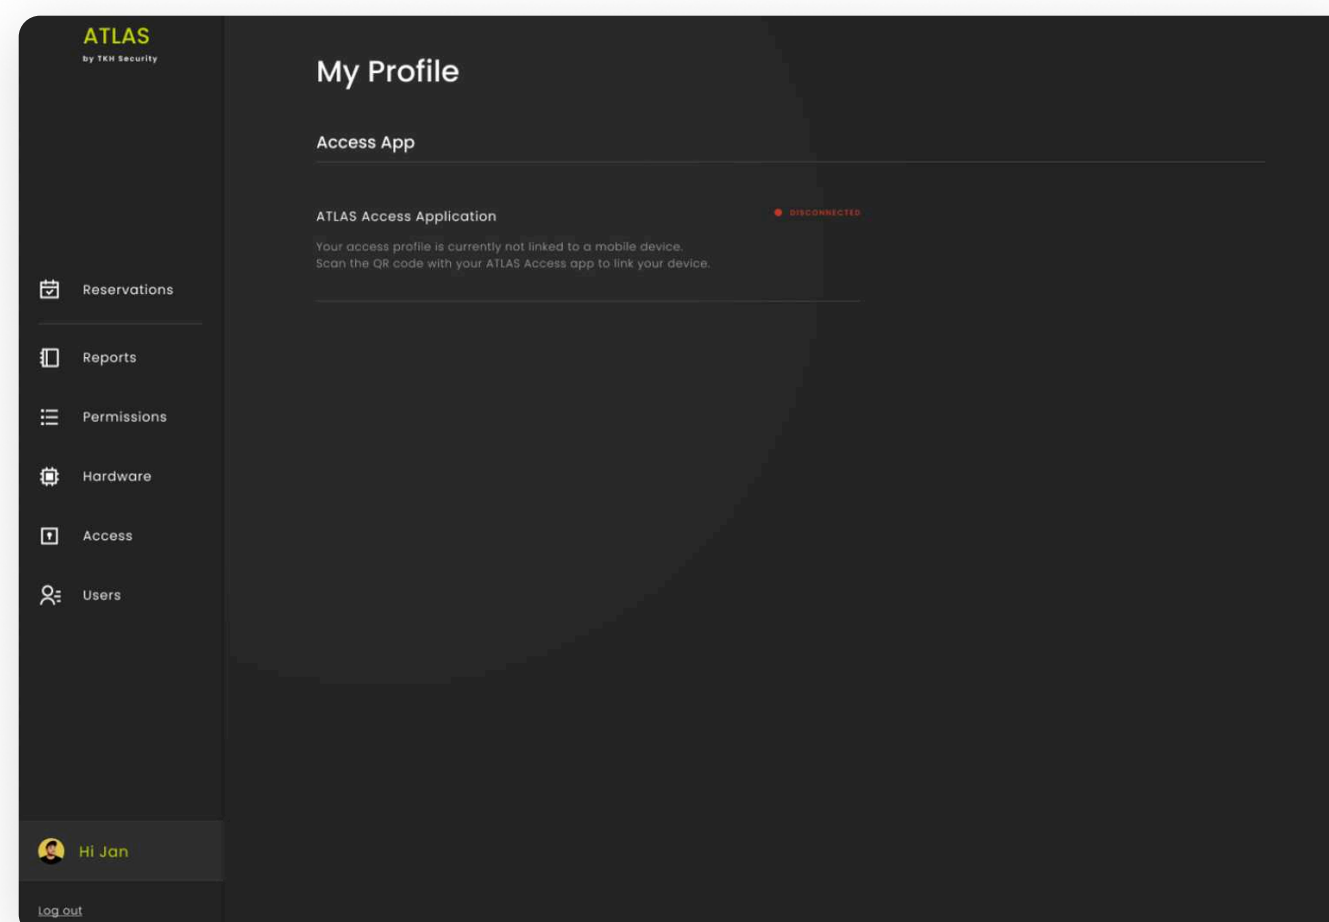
ATLAS
by TKH Security

Reservations

Reports

Permissions

Hardware

Access

Users

Hi Jan

Log out

My Profile

Access App

ATLAS Access Application

DISCONNECTED

Your access profile is currently not linked to a mobile device.
Scan the QR code with your ATLAS Access app to link your device.